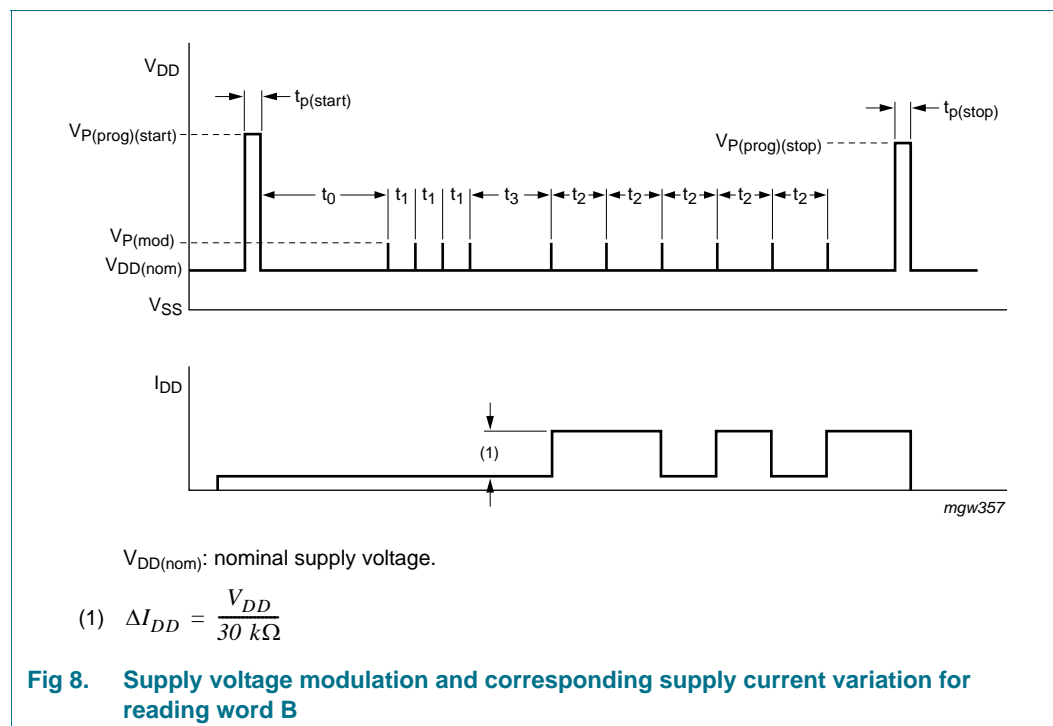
$V_{DD}$

$t_{p(start)}$

$V_{P(prog)(start)}$

$t_{p(stop)}$

$V_{P(prog)(stop)}$

$t_0$ $t_1$ $t_1$ $t_1$ $t_3$ $t_2$ $t_2$ $t_2$ $t_2$ $t_2$

$V_{P(mod)}$

$V_{DD(nom)}$

$V_{SS}$

$I_{DD}$

(1)

mgw357

$V_{DD(nom)}$: nominal supply voltage.

(1) $\Delta I_{DD} = \frac{V_{DD}}{30\ k\Omega}$

Fig 8. Supply voltage modulation and corresponding supply current variation for reading word B